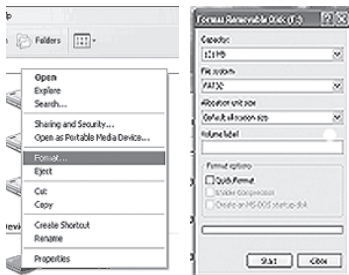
Folders

Open
Explore
Search...
Sharing and Security...
Open as Portable Media Device...
Format...
Eject
Cut
Copy
Create Shortcut
Rename
Properties

Format Removable Disk (F:)
Capacity:
121 MB
File system
FAT32
Allocation unit size
Default allocation size
Volume label

Format options
Quick Format
Enable Compression
Create an MS-DOS startup disk

Start
Close